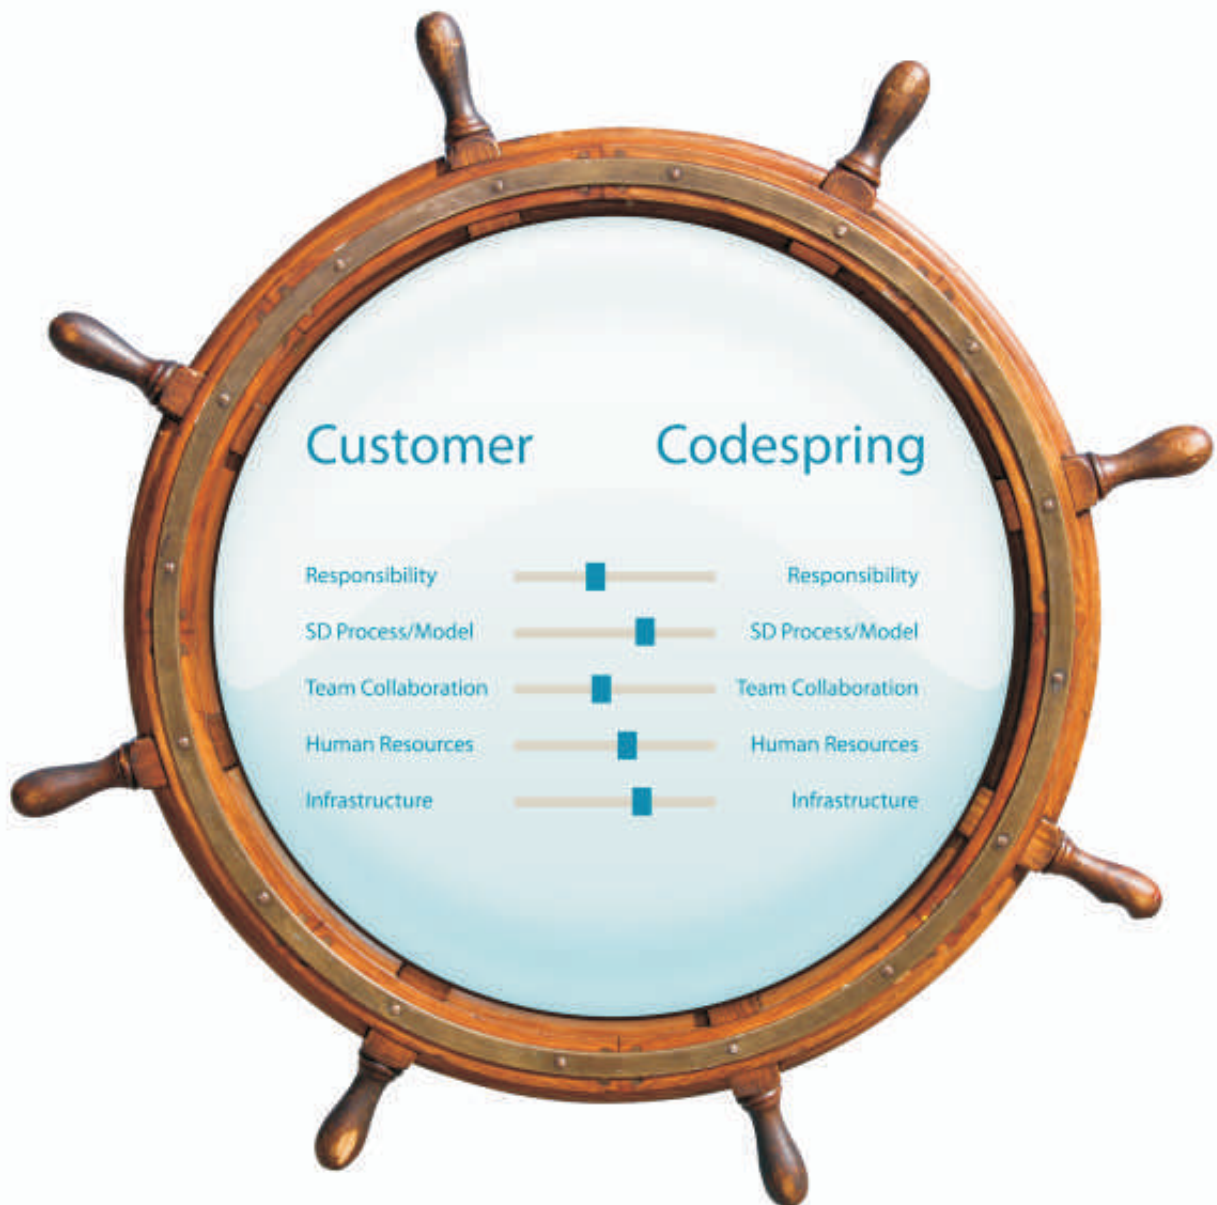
Customer Codespring

| Customer | Codespring |
|---|---|
| Responsibility | Responsibility |
| SD Process/Model | SD Process/Model |
| Team Collaboration | Team Collaboration |
| Human Resources | Human Resources |
| Infrastructure | Infrastructure |